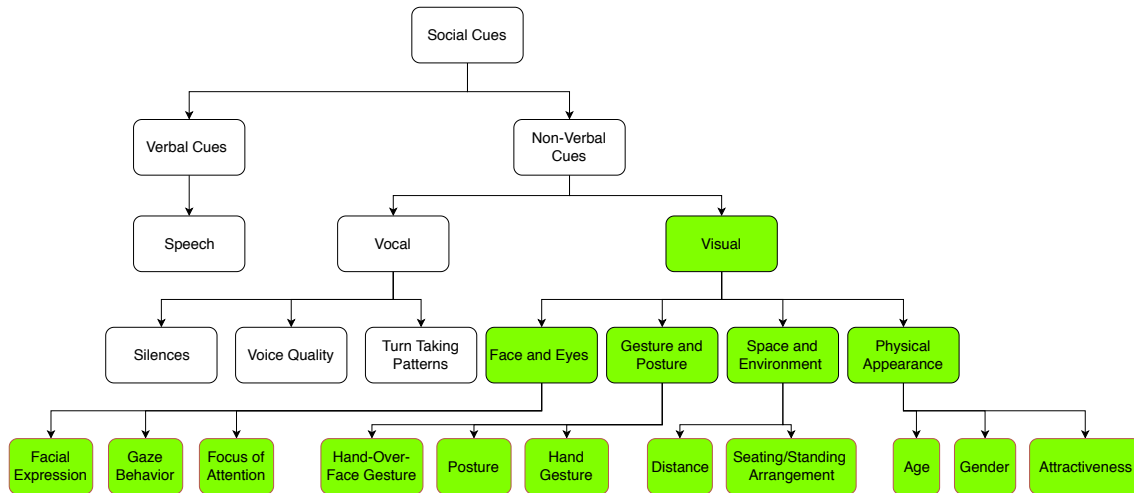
Social Cues

Verbal Cues

Non-Verbal Cues

Speech

Vocal

Visual

Silences

Voice Quality

Turn Taking Patterns

Face and Eyes

Gesture and Posture

Space and Environment

Physical Appearance

Facial Expression

Gaze Behavior

Focus of Attention

Hand-Over-Face Gesture

Posture

Hand Gesture

Distance

Seating/Standing Arrangement

Age

Gender

Attractiveness